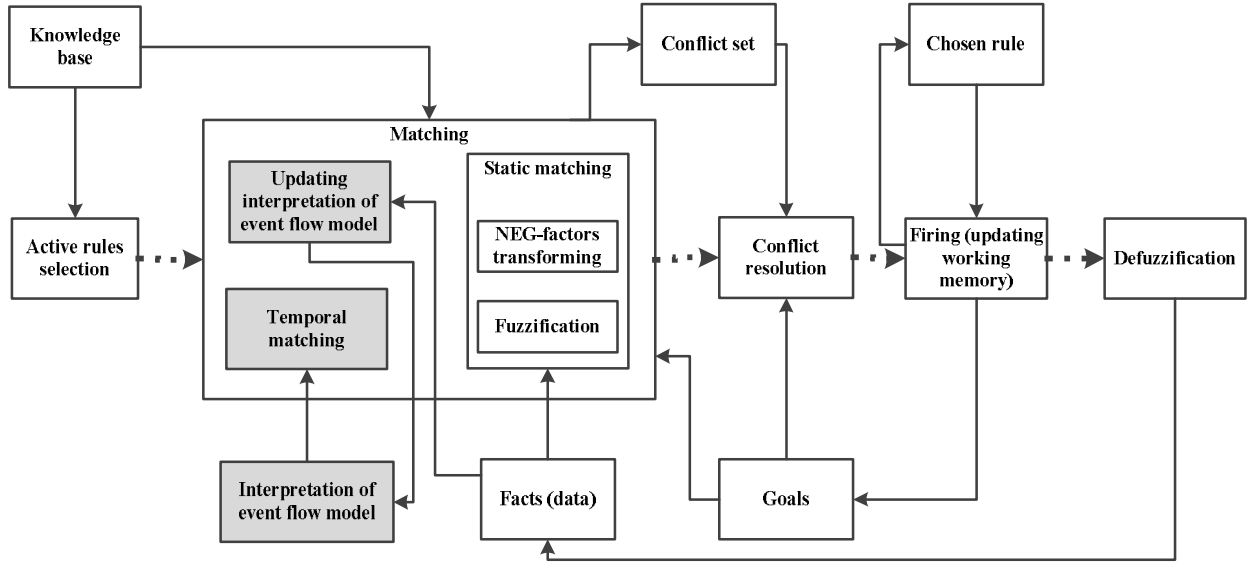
Knowledge base

Conflict set

Chosen rule

Matching

Updating interpretation of event flow model

Static matching

NEG-factors transforming

Fuzzification

Temporal matching

Active rules selection

Conflict resolution

Firing (updating working memory)

Defuzzification

Interpretation of event flow model

Facts (data)

Goals